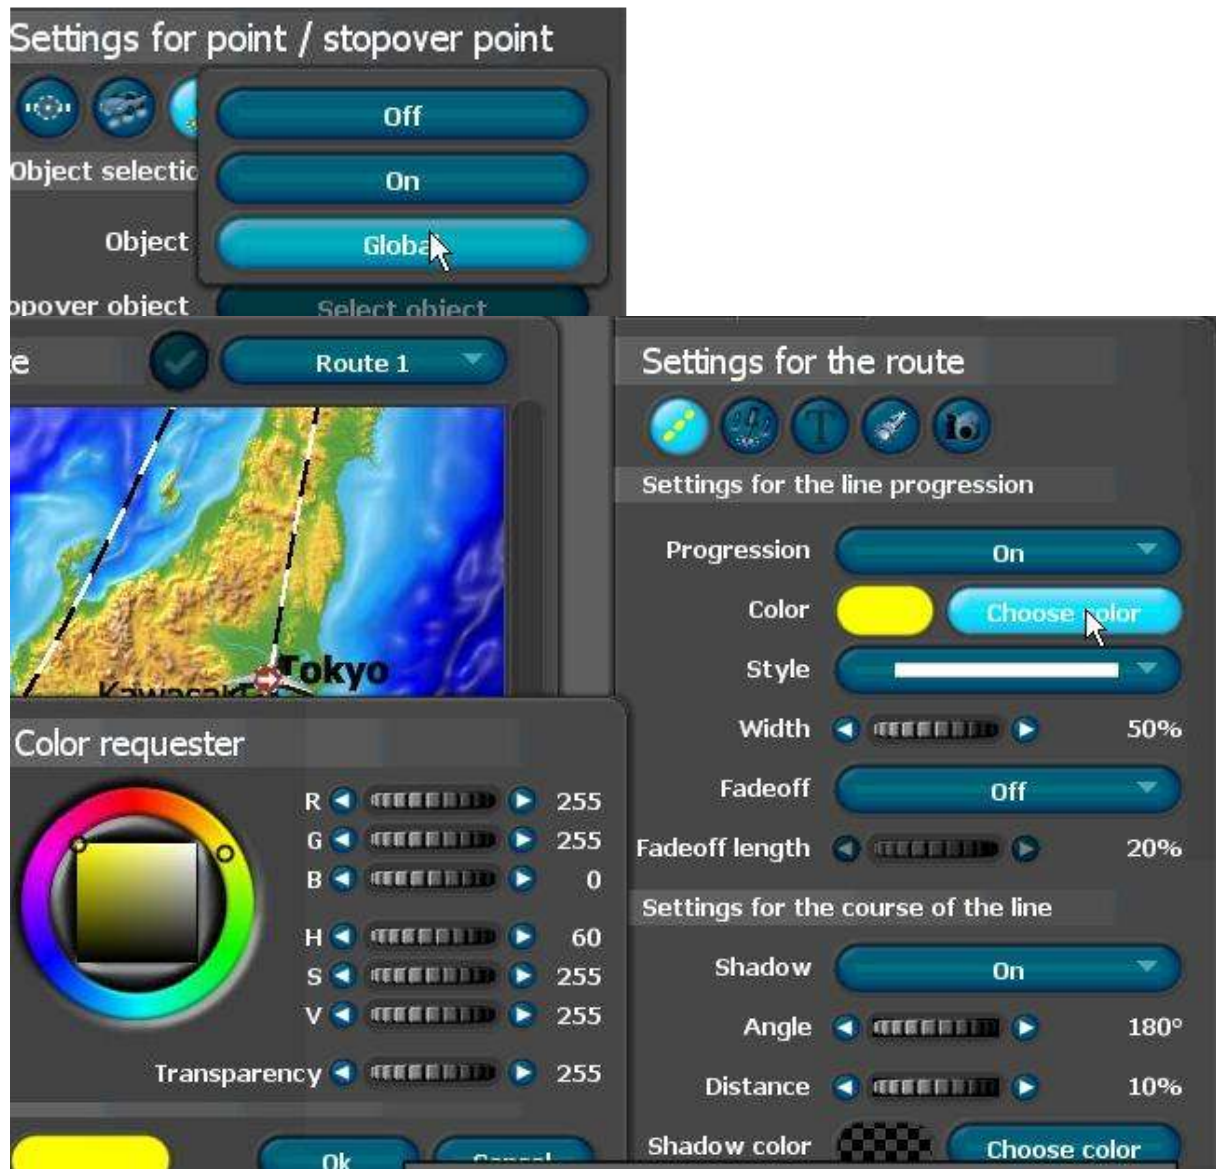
Settings for point / stopover point

Off

On

Global

Object selectio

Object

opover object

Select object

e

Route 1

Tokyo

Kawasaki

Settings for the route

Settings for the line progression

Progression On

Color Choose color

Style

Width 50%

Fadeoff Off

Fadeoff length 20%

Settings for the course of the line

Shadow On

Angle 180°

Distance 10%

Shadow color Choose color

Color requester

R 255
G 255
B 0

H 60
S 255
V 255

Transparency 255

Ok

Cancel